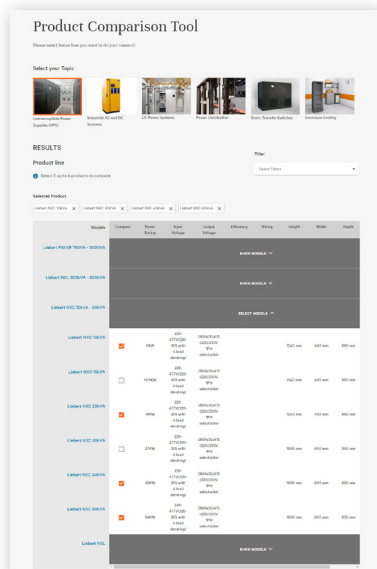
Product Comparison Tool

Please select below how you want to do your research

Select your Topic

Uninterruptible Power Supplies (UPS)

Industrial AC and DC Systems

DC Power Systems

Power Distribution

Static Transfer Switches

Enclosure Cooling

RESULTS

Product line

Filter:

Select Filters

Select 2 up to 4 products to compare

Selected Product

Liebert NXC 10kVA ×
Liebert NXC 20kVA ×
Liebert NXC 40kVA ×
Liebert NXC 30kVA ×

| Models | Compare | Power Rating | Input Voltage | Output Voltage | Efficiency | Wiring | Height | Width | Depth |
|---|---|---|---|---|---|---|---|---|---|
| Liebert PEX-M 750VA - 3000VA | SHOW MODELS | | | | | | | | |
| Liebert NXL 500kVA - 800kVA | SHOW MODELS | | | | | | | | |
| Liebert NXC 10kVA - 40kVA | SELECT MODELS | | | | | | | | |
| Liebert NXC 10kVA | ☑ | 9kW | 220-477V(220-380 with 4 lead derating) | 380/400/415 (220/230) 3PH selectable | | | 1340 mm | 400 mm | 860 mm |
| Liebert NXC 15kVA | ☐ | 13.5kW | 220-477V(220-380 with 4 lead derating) | 380/400/415 (220/230) 3PH selectable | | | 1340 mm | 400 mm | 860 mm |
| Liebert NXC 20kVA | ☑ | 18kW | 220-477V(220-380 with 4 lead derating) | 380/400/415 (220/230) 3PH selectable | | | 1340 mm | 400 mm | 860 mm |
| Liebert NXC 30kVA | ☐ | 27kW | 220-477V(220-380 with 4 lead derating) | 380/400/415 (220/230) 3PH selectable | | | 1600 mm | 400 mm | 860 mm |
| Liebert NXC 40kVA | ☑ | 36kW | 220-477V(220-380 with 4 lead derating) | 380/400/415 (220/230) 3PH selectable | | | 1600 mm | 400 mm | 860 mm |
| Liebert NXC 50kVA | ☑ | 36kW | 220-477V(220-380 with 4 lead derating) | 380/400/415 (220/230) 3PH selectable | | | 1600 mm | 400 mm | 860 mm |
| Liebert NXL | SHOW MODELS | | | | | | | | |